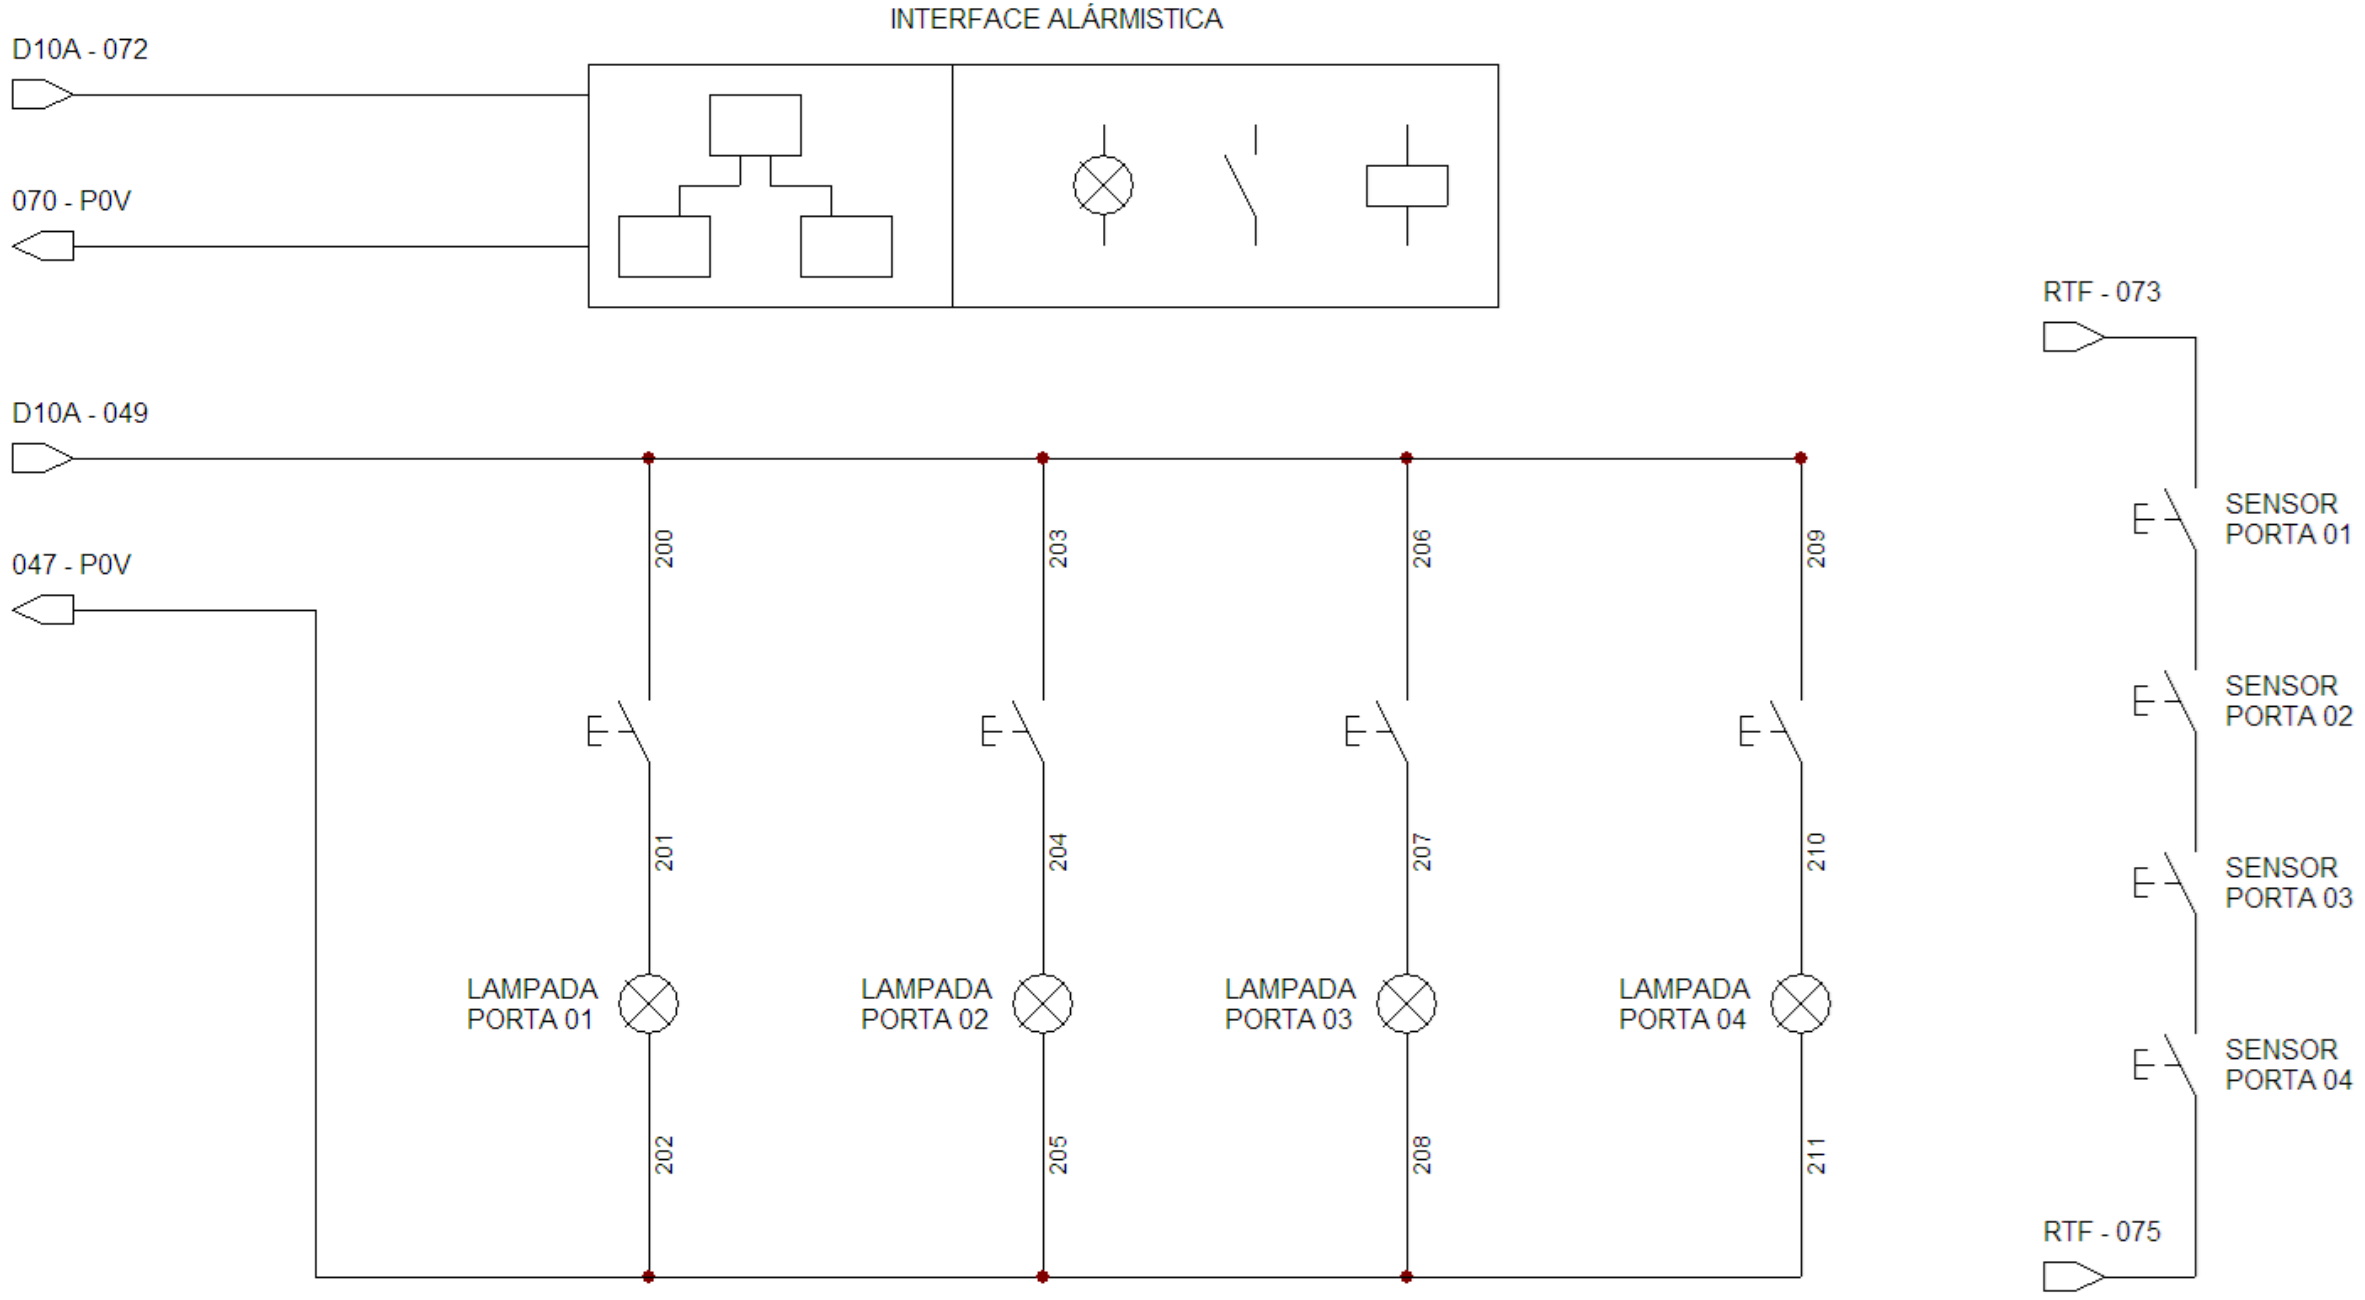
INTERFACE ALÁRMISTICA

D10A - 072

070 - P0V

RTF - 073

D10A - 049

047 - P0V

200

203

206

209

SENSOR PORTA 01

SENSOR PORTA 02

201

204

207

210

SENSOR PORTA 03

LAMPADA PORTA 01

LAMPADA PORTA 02

LAMPADA PORTA 03

LAMPADA PORTA 04

SENSOR PORTA 04

202

205

208

211

RTF - 075